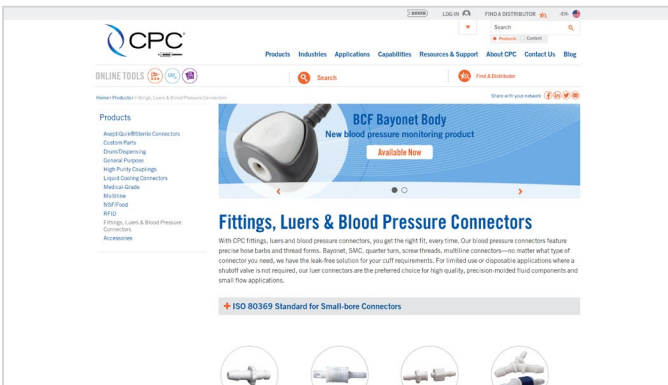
LOG IN FIND A DISTRIBUTOR -EN-

Search

Products Content

CPC

Products Industries Applications Capabilities Resources & Support About CPC Contact Us Blog

ONLINE TOOLS

Search

Find A Distributor

Home > Products > Fittings, Luers & Blood Pressure Connectors

Share with your network

Products

AseptiQuik® Sterile Connectors
Custom Parts
Drum/Dispensing
General Purpose
High Purity Couplings
Liquid Cooling Connectors
Medical-Grade
Multiline
NSF/Food
RFID
Fittings, Luers & Blood Pressure Connectors
Accessories

BCF Bayonet Body

New blood pressure monitoring product

Available Now

Fittings, Luers & Blood Pressure Connectors

With CPC fittings, luers and blood pressure connectors, you get the right fit, every time. Our blood pressure connectors feature precise hose barbs and thread forms. Bayonet, SMC, quarter turn, screw threads, multiline connectors—no matter what type of connector you need, we have the leak-free solution for your cuff requirements. For limited use or disposable applications where a shutoff valve is not required, our luer connectors are the preferred choice for high quality, precision-molded fluid components and small flow applications.

+ ISO 80369 Standard for Small-bore Connectors